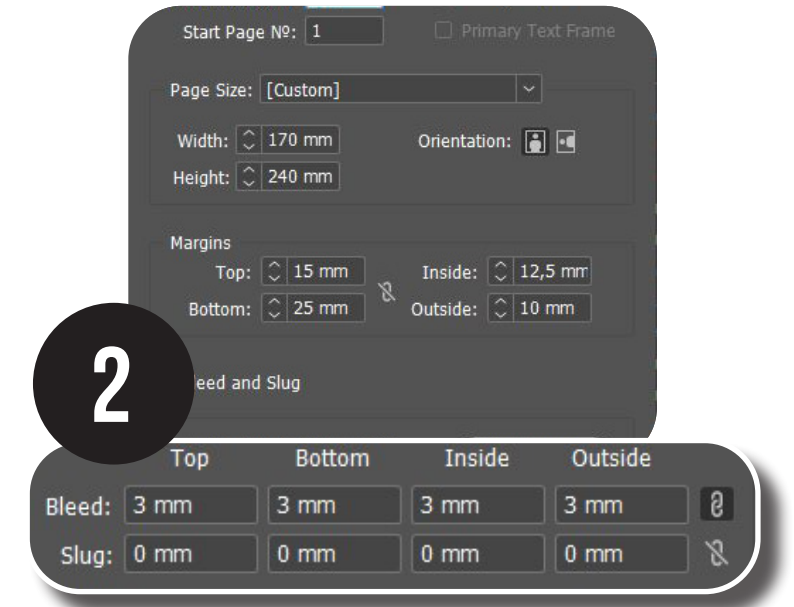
Start Page №: 1

Primary Text Frame

Page Size: [Custom]

Width: 170 mm

Height: 240 mm

Orientation:

Margins

Top: 15 mm

Bottom: 25 mm

Inside: 12,5 mm

Outside: 10 mm

2

eed and Slug

| | Top | Bottom | Inside | Outside |
|---|---|---|---|---|
| Bleed: | 3 mm | 3 mm | 3 mm | 3 mm |
| Slug: | 0 mm | 0 mm | 0 mm | 0 mm |